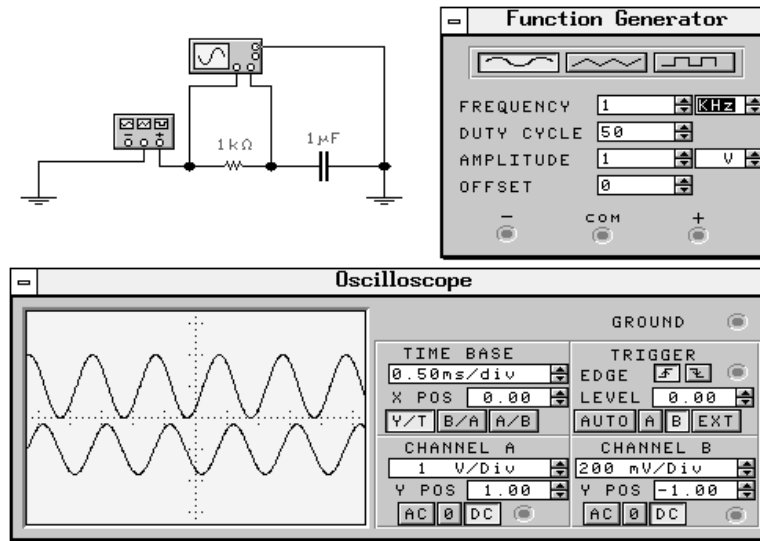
1 kΩ
1 μF

Function Generator
FREQUENCY 1 KHz
DUTY CYCLE 50
AMPLITUDE 1 V
OFFSET 0
− COM +

Oscilloscope
GROUND
TIME BASE
0.50ms/div
X POS 0.00
Y/T B/A A/B
TRIGGER
EDGE
LEVEL 0.00
AUTO A B EXT
CHANNEL A
1 V/Div
Y POS 1.00
AC 0 DC
CHANNEL B
200 mV/Div
Y POS -1.00
AC 0 DC